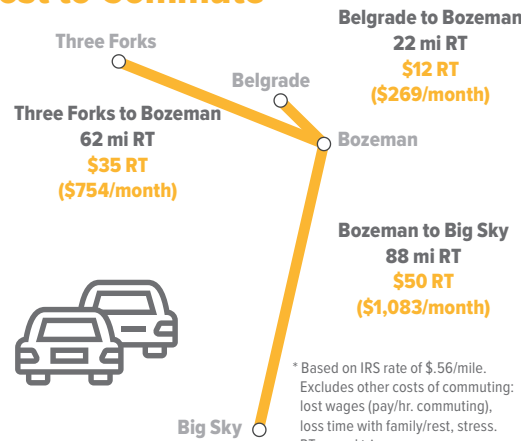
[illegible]st to Commute

Three Forks

Belgrade to Bozeman
22 mi RT
$12 RT
($269/month)

Belgrade

Three Forks to Bozeman
62 mi RT
$35 RT
($754/month)

Bozeman

Bozeman to Big Sky
88 mi RT
$50 RT
($1,083/month)

* Based on IRS rate of $.56/mile. Excludes other costs of commuting: lost wages (pay/hr. commuting), loss time with family/rest, stress. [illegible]

Big Sky